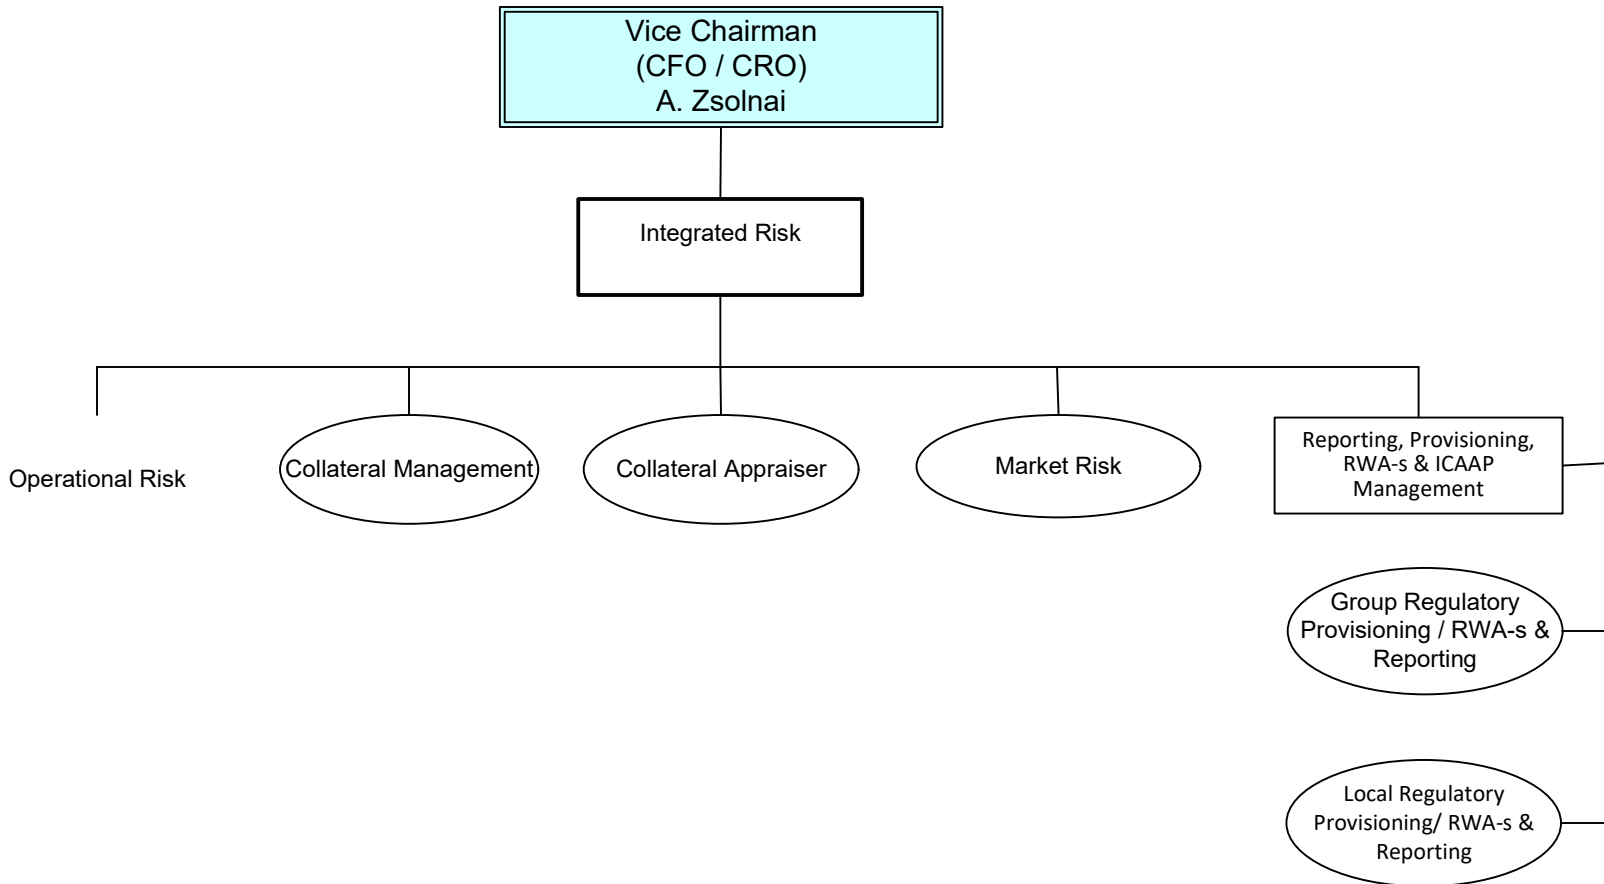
Vice Chairman
(CFO / CRO)
A. Zsolnai

Integrated Risk

Operational Risk

Collateral Management

Collateral Appraiser

Market Risk

Reporting, Provisioning, RWA-s & ICAAP Management

Group Regulatory Provisioning / RWA-s & Reporting

Local Regulatory Provisioning/ RWA-s & Reporting